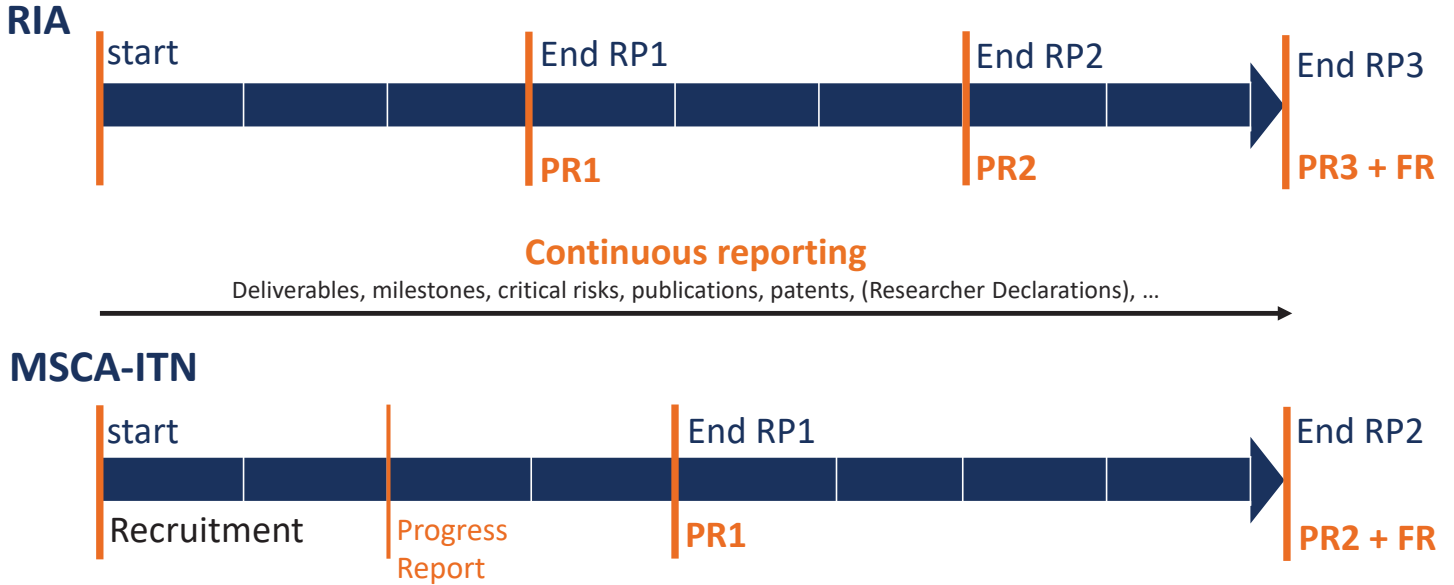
RIA

start

End RP1

End RP2

End RP3

PR1

PR2

PR3 + FR

Continuous reporting

Deliverables, milestones, critical risks, publications, patents, (Researcher Declarations), …

MSCA-ITN

start

End RP1

End RP2

Recruitment

Progress Report

PR1

PR2 + FR